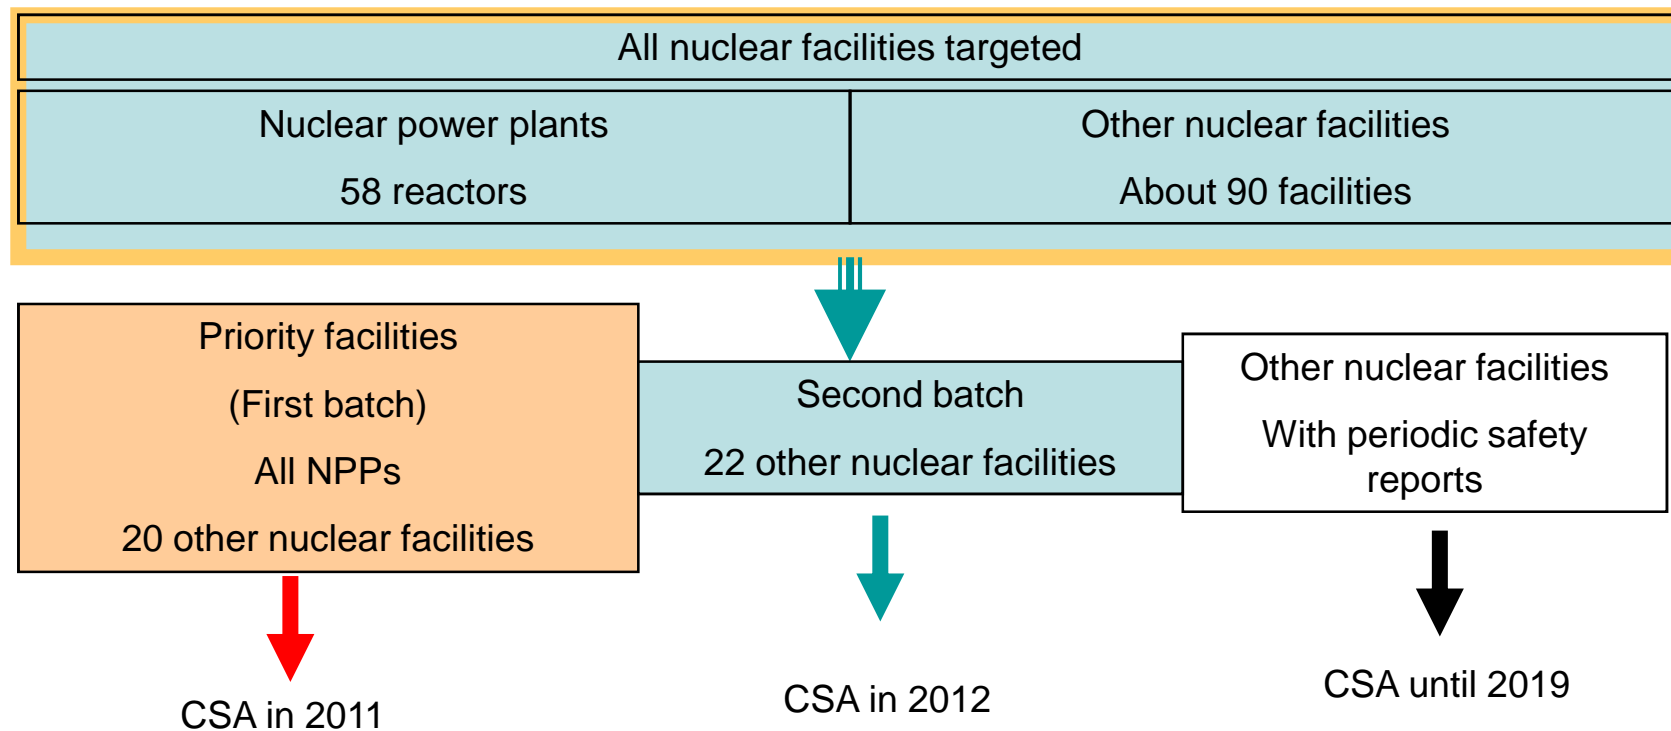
All nuclear facilities targeted

Nuclear power plants

58 reactors

Other nuclear facilities

About 90 facilities

Priority facilities

(First batch)

All NPPs

20 other nuclear facilities

Second batch

22 other nuclear facilities

Other nuclear facilities

With periodic safety reports

CSA in 2011

CSA in 2012

CSA until 2019